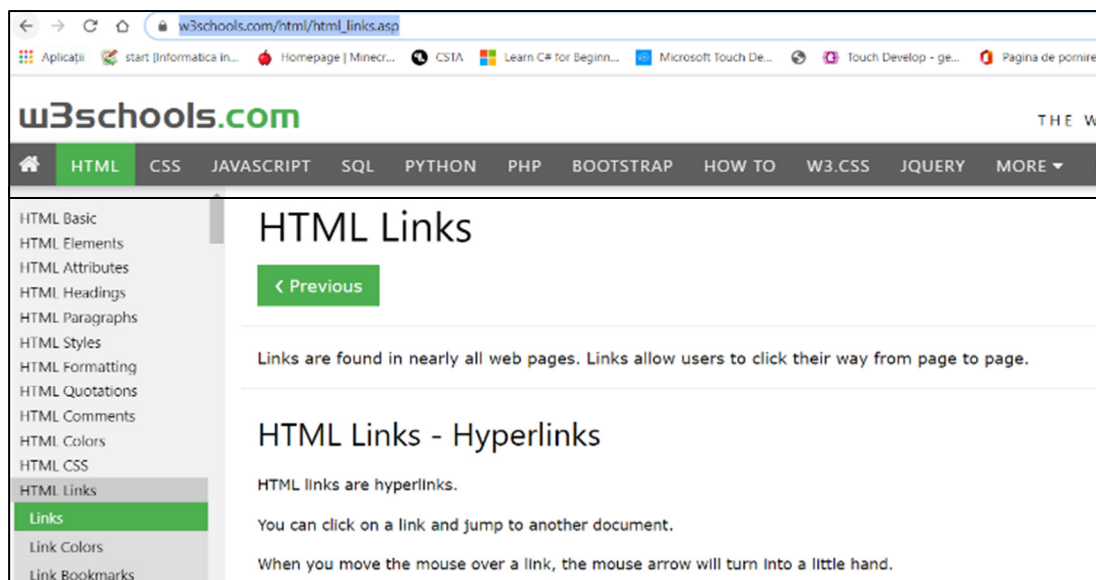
w3schools.com/html/html_links.asp

Aplicații start [Informatica in... Homepage | Minecr... CSTA Learn C# for Beginn... Microsoft Touch De... Touch Develop - ge... Pagina de pornire

w3schools.com

THE W

HTML CSS JAVASCRIPT SQL PYTHON PHP BOOTSTRAP HOW TO W3.CSS JQUERY MORE ▾

HTML Basic
HTML Elements
HTML Attributes
HTML Headings
HTML Paragraphs
HTML Styles
HTML Formatting
HTML Quotations
HTML Comments
HTML Colors
HTML CSS
HTML Links
Links
Link Colors
Link Bookmarks

HTML Links

‹ Previous

Links are found in nearly all web pages. Links allow users to click their way from page to page.

HTML Links - Hyperlinks

HTML links are hyperlinks.

You can click on a link and jump to another document.

When you move the mouse over a link, the mouse arrow will turn into a little hand.